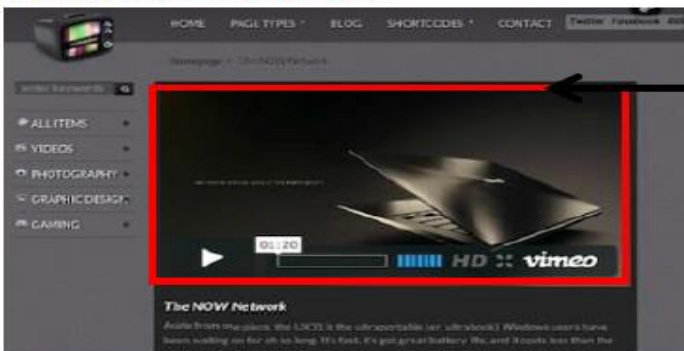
HOME PAGE TYPES BLOG SHORTCODES CONTACT Twitter Facebook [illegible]

Homepage » The NOW Network

enter keywords

ALL ITEMS

VIDEOS

PHOTOGRAPHY

GRAPHIC DESIGN

GAMING

01:20

HD vimeo

The NOW Network

Aside from the place, the UX31 is the ultraportable (er, ultrabook) Windows users have been waiting on for oh so long. It's fast, it's got great battery life, and it costs less than the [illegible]